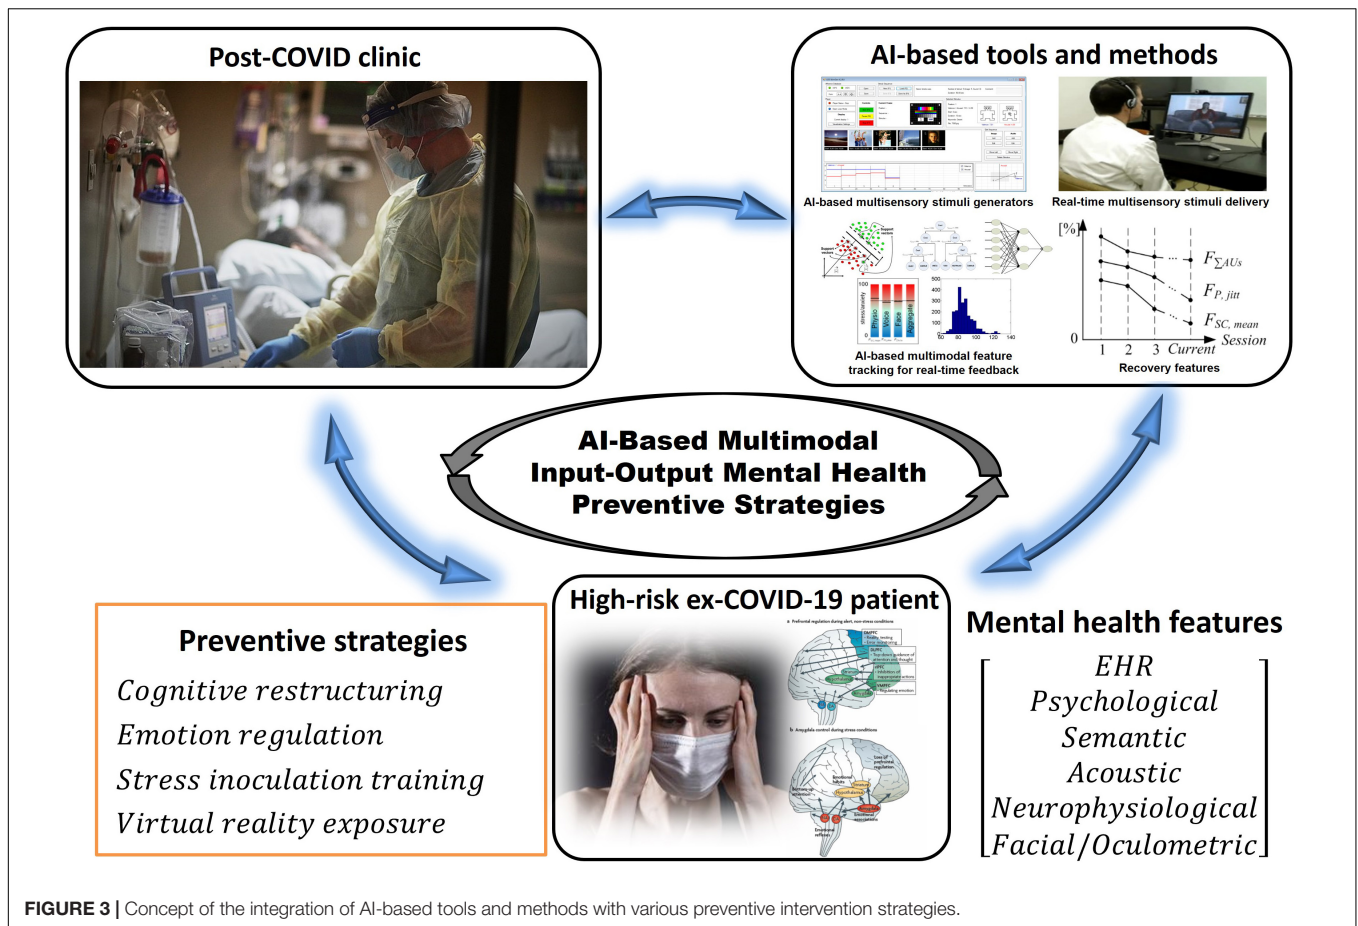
Post-COVID clinic

AI-based tools and methods

AI-based multisensory stimuli generators

Real-time multisensory stimuli delivery

AI-based multimodal feature tracking for real-time feedback

[%]

$F_{\sum AUs}$

$F_{P,\ jitt}$

$F_{SC,\ mean}$

0 1 2 3 Current Session

Recovery features

AI-Based Multimodal Input-Output Mental Health Preventive Strategies

Preventive strategies

Cognitive restructuring
Emotion regulation
Stress inoculation training
Virtual reality exposure

High-risk ex-COVID-19 patient

Mental health features

EHR
Psychological
Semantic
Acoustic
Neurophysiological
Facial/Oculometric

FIGURE 3 | Concept of the integration of AI-based tools and methods with various preventive intervention strategies.